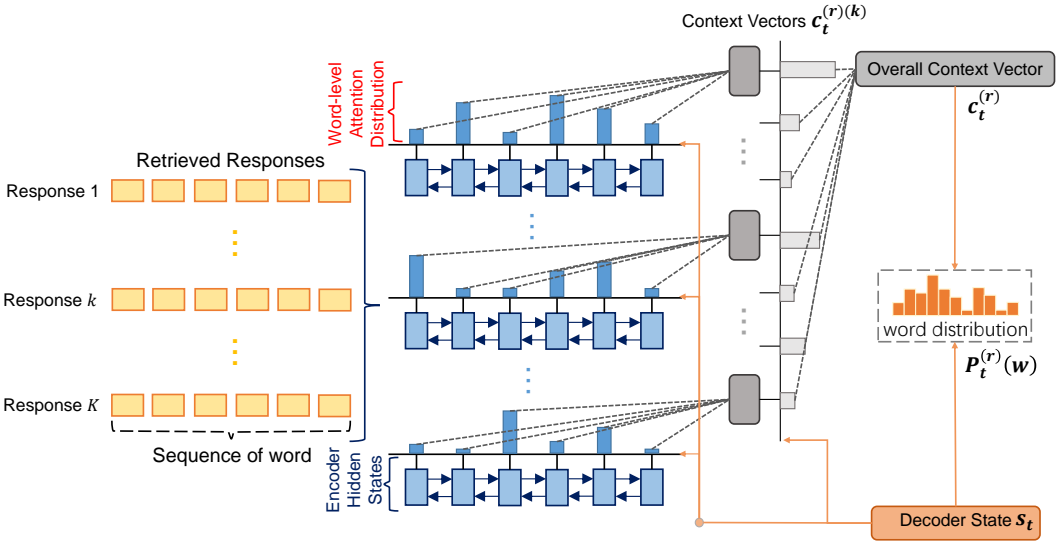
Context Vectors $c_t^{(r)(k)}$

Overall Context Vector

$c_t^{(r)}$

Word-level Attention Distribution

Retrieved Responses

Response 1

Response $k$

Response $K$

Sequence of word

word distribution

$P_t^{(r)}(w)$

Encoder Hidden States

Decoder State $s_t$